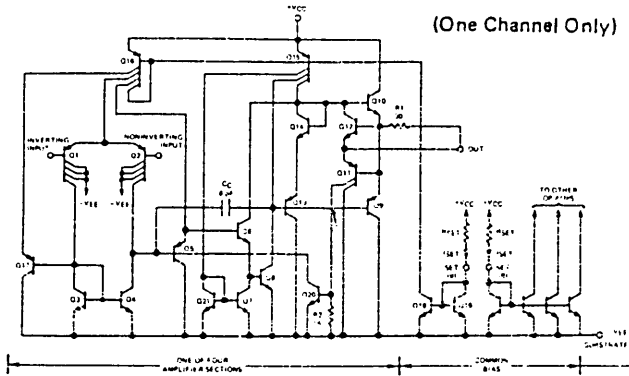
+VCC

(One Channel Only)

Q16

Q15

Q10

R1

Q14

Q17

OUT

INVERTING INPUT

NONINVERTING INPUT

Q1

Q2

-VEE

-VEE

Q11

CC

Q12

Q9

Q5

Q8

+VCC

+VCC

TO OTHER OP AMPS

Q13

Q6

Q20

Q3

Q4

Q21

Q7

Q18

Q19

-VEE SUBSTRATE

ONE OF FOUR AMPLIFIER SECTIONS

COMMON BIAS